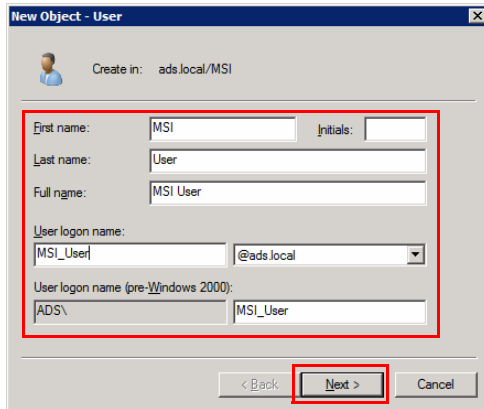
New Object - User

Create in: ads.local/MSI

First name: MSI

Initials:

Last name: User

Full name: MSI User

User logon name:

MSI_User

@ads.local

User logon name (pre-Windows 2000):

ADS\

MSI_User

< Back

Next >

Cancel